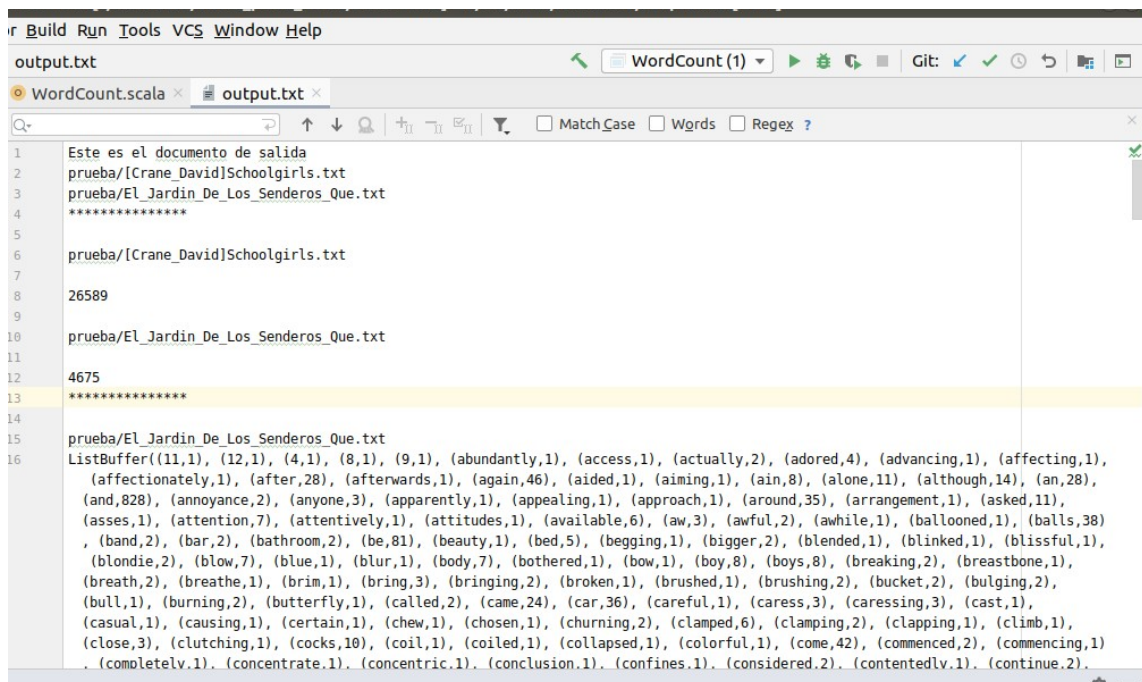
r Build Run Tools VCS Window Help

output.txt

WordCount (1) ▾

Git:

WordCount.scala × output.txt ×

Q▾

Match Case Words Regex ?

1 Este es el documento de salida
2 prueba/[Crane_David]Schoolgirls.txt
3 prueba/El_Jardin_De_Los_Senderos_Que.txt
4 ***************
5
6 prueba/[Crane_David]Schoolgirls.txt
7
8 26589
9
10 prueba/El_Jardin_De_Los_Senderos_Que.txt
11
12 4675
13 ***************
14
15 prueba/El_Jardin_De_Los_Senderos_Que.txt
16 ListBuffer((11,1), (12,1), (4,1), (8,1), (9,1), (abundantly,1), (access,1), (actually,2), (adored,4), (advancing,1), (affecting,1), (affectionately,1), (after,28), (afterwards,1), (again,46), (aided,1), (aiming,1), (ain,8), (alone,11), (although,14), (an,28), (and,828), (annoyance,2), (anyone,3), (apparently,1), (appealing,1), (approach,1), (around,35), (arrangement,1), (asked,11), (asses,1), (attention,7), (attentively,1), (attitudes,1), (available,6), (aw,3), (awful,2), (awhile,1), (ballooned,1), (balls,38), (band,2), (bar,2), (bathroom,2), (be,81), (beauty,1), (bed,5), (begging,1), (bigger,2), (blended,1), (blinked,1), (blissful,1), (blondie,2), (blow,7), (blue,1), (blur,1), (body,7), (bothered,1), (bow,1), (boy,8), (boys,8), (breaking,2), (breastbone,1), (breath,2), (breathe,1), (brim,1), (bring,3), (bringing,2), (broken,1), (brushed,1), (brushing,2), (bucket,2), (bulging,2), (bull,1), (burning,2), (butterfly,1), (called,2), (came,24), (car,36), (careful,1), (caress,3), (caressing,3), (cast,1), (casual,1), (causing,1), (certain,1), (chew,1), (chosen,1), (churning,2), (clamped,6), (clamping,2), (clapping,1), (climb,1), (close,3), (clutching,1), (cocks,10), (coil,1), (coiled,1), (collapsed,1), (colorful,1), (come,42), (commenced,2), (commencing,1), (completely,1), (concentrate,1), (concentric,1), (conclusion,1), (confines,1), (considered,2), (contentedly,1), (continue,2),